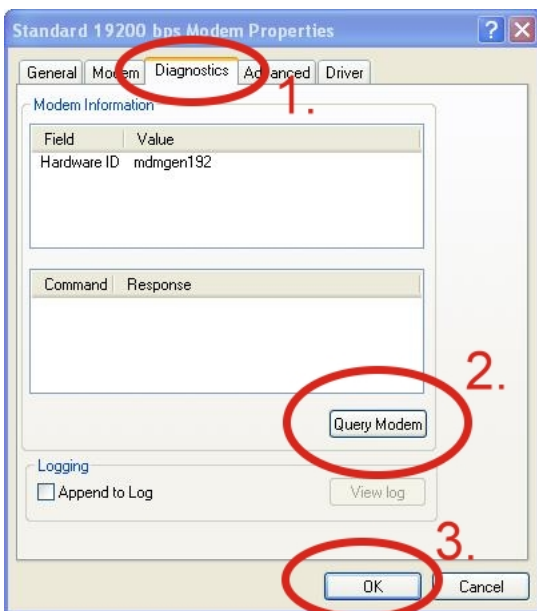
Standard 19200 bps Modem Properties

General | Modem | Diagnostics | Advanced | Driver

1.

Modem Information

| Field | Value |
|---|---|
| Hardware ID | mdmgen192 |

| Command | Response |
|---|---|

2.

Query Modem

Logging

Append to Log

View log

3.

OK

Cancel